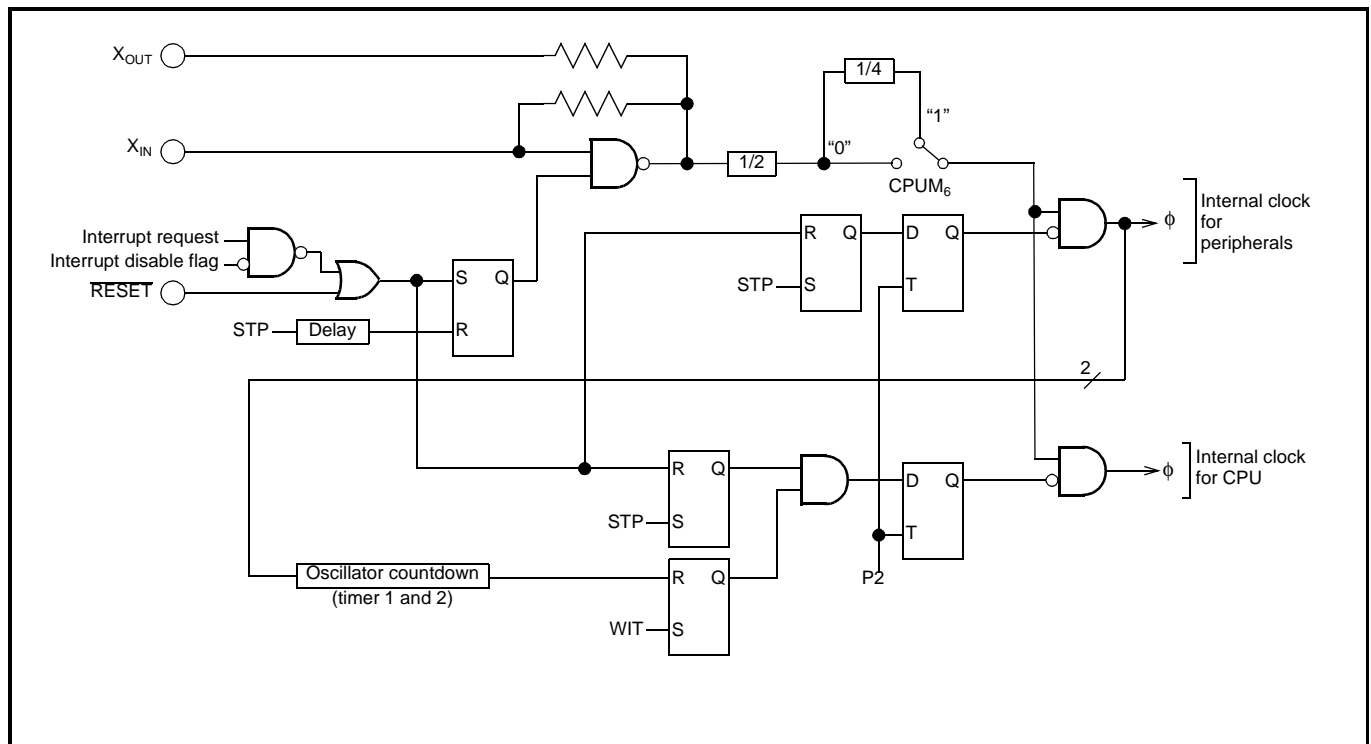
$X_{OUT}$

$X_{IN}$

1/4

"1"

"0"

1/2

$CPUM_6$

Interrupt request

Interrupt disable flag

$\overline{RESET}$

S Q

R

STP

Delay

R Q

STP S

D Q

T

ϕ

Internal clock for peripherals

2

R Q

STP S

D Q

T

ϕ

Internal clock for CPU

Oscillator countdown (timer 1 and 2)

R Q

WIT S

P2